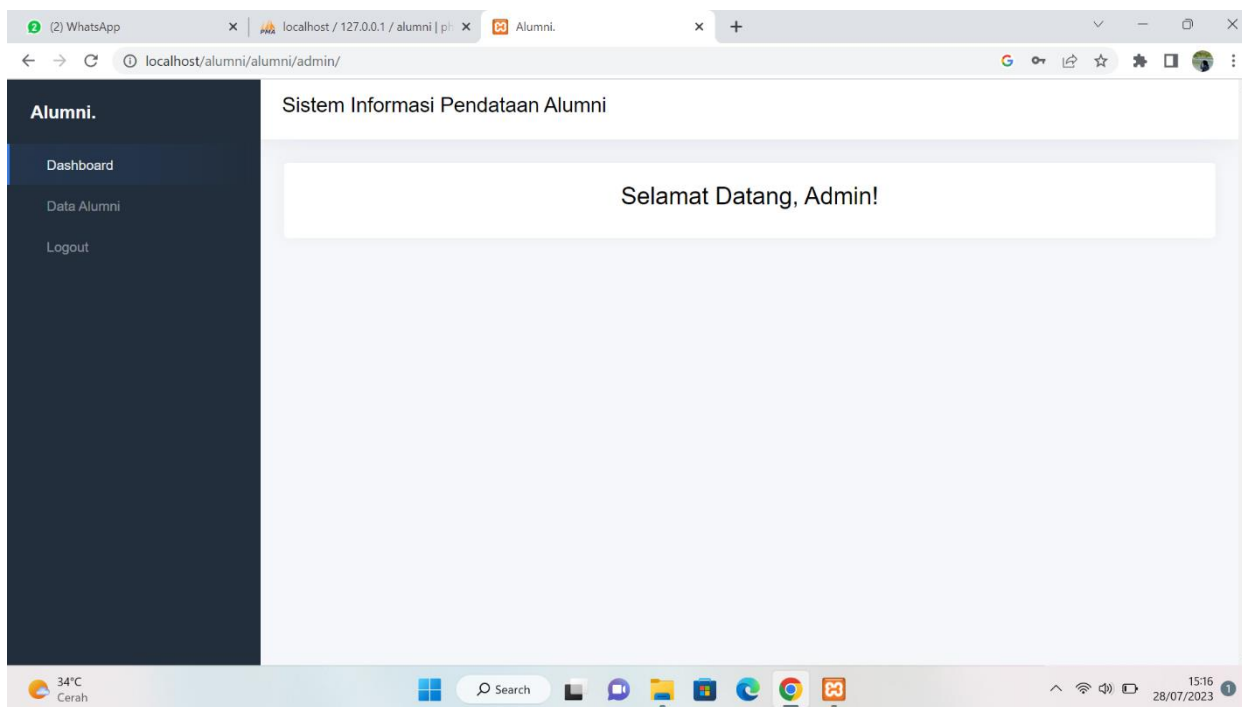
(2) WhatsApp

localhost / 127.0.0.1 / alumni | ph

Alumni.

localhost/alumni/alumni/admin/

Alumni.

Dashboard

Data Alumni

Logout

Sistem Informasi Pendataan Alumni

Selamat Datang, Admin!

34°C
Cerah

Search

15:16
28/07/2023